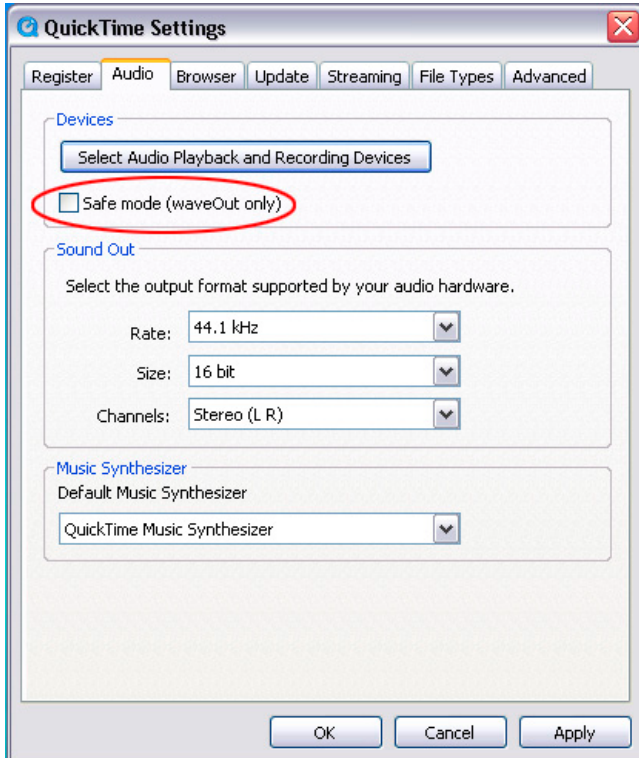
QuickTime Settings

Register | Audio | Browser | Update | Streaming | File Types | Advanced

Devices

Select Audio Playback and Recording Devices

Safe mode (waveOut only)

Sound Out

Select the output format supported by your audio hardware.

Rate: 44.1 kHz

Size: 16 bit

Channels: Stereo (L R)

Music Synthesizer

Default Music Synthesizer

QuickTime Music Synthesizer

OK | Cancel | Apply